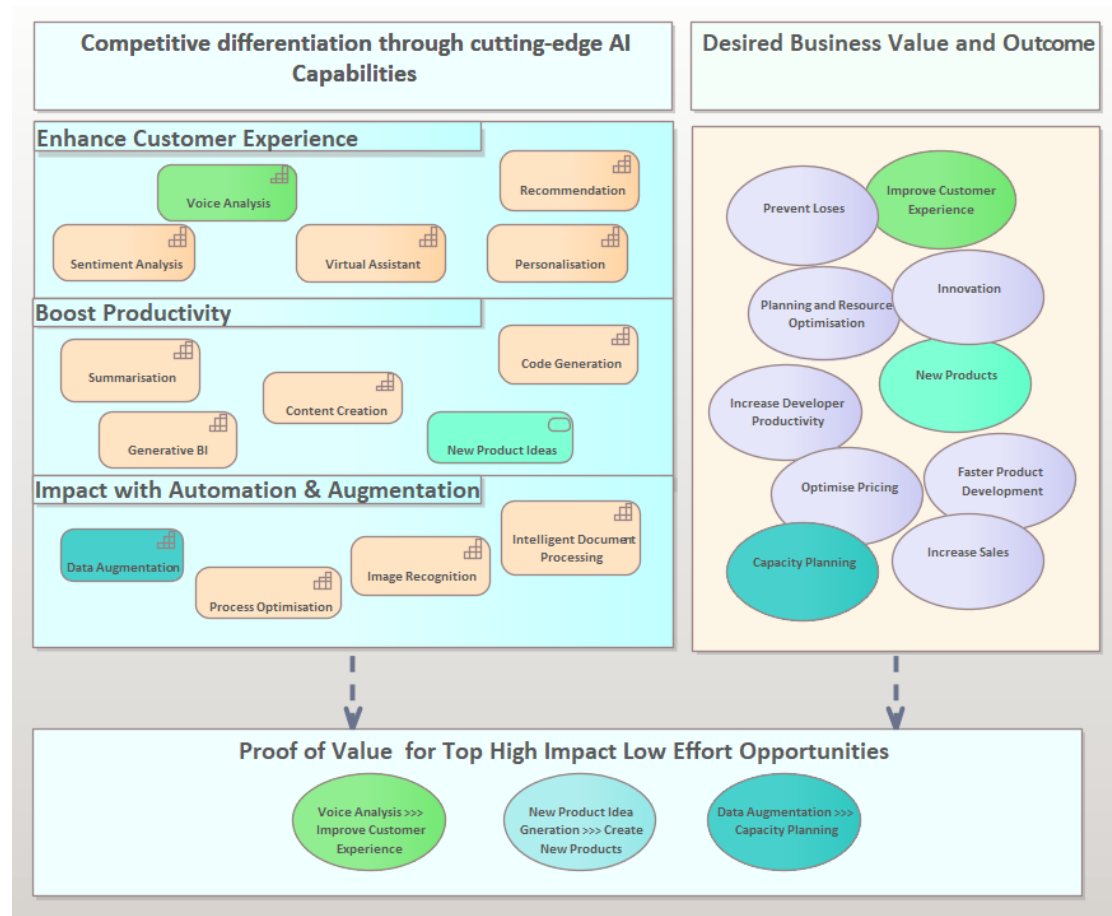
Competitive differentiation through cutting-edge AI Capabilities

Desired Business Value and Outcome

Enhance Customer Experience

Voice Analysis

Recommendation

Sentiment Analysis

Virtual Assistant

Personalisation

Boost Productivity

Summarisation

Code Generation

Content Creation

Generative BI

New Product Ideas

Impact with Automation & Augmentation

Intelligent Document Processing

Data Augmentation

Image Recognition

Process Optimisation

Prevent Loses

Improve Customer Experience

Planning and Resource Optimisation

Innovation

New Products

Increase Developer Productivity

Optimise Pricing

Faster Product Development

Capacity Planning

Increase Sales

Proof of Value for Top High Impact Low Effort Opportunities

Voice Analysis >>> Improve Customer Experience

New Product Idea Gneration >>> Create New Products

Data Augmentation >>> Capacity Planning